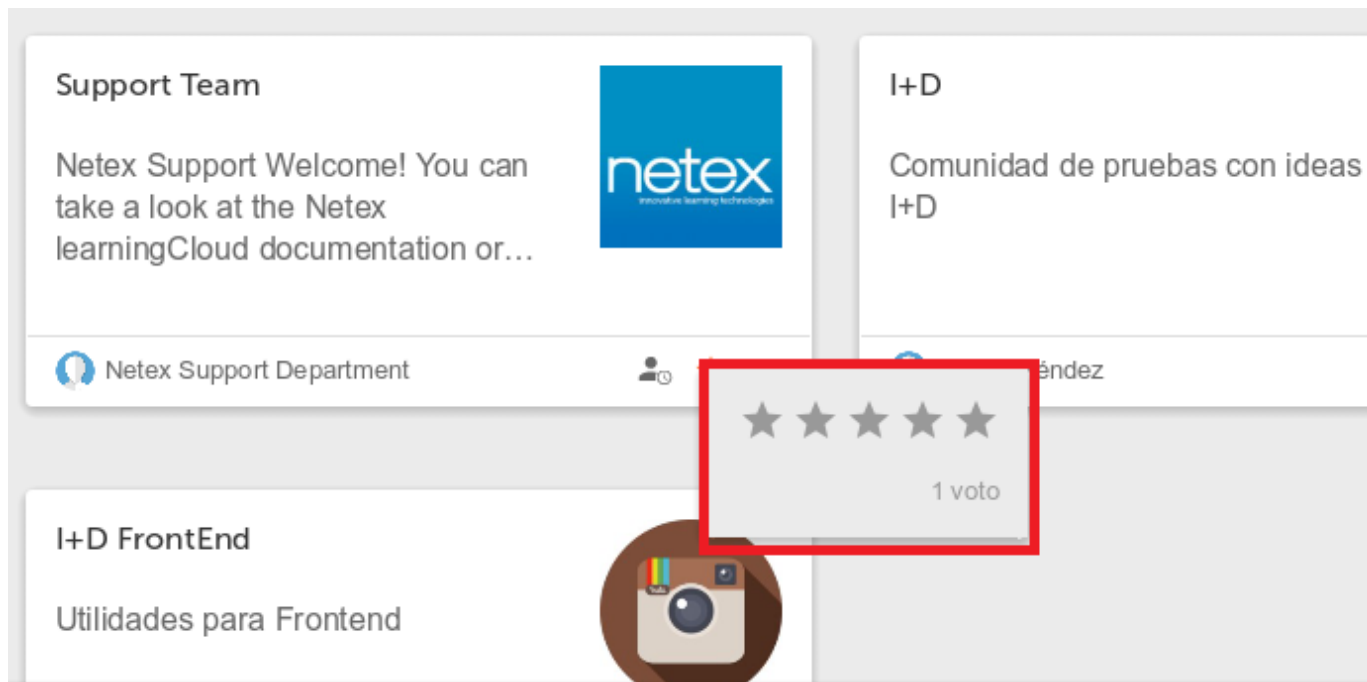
Support Team

Netex Support Welcome! You can take a look at the Netex learningCloud documentation or...

netex
innovative learning technologies

Netex Support Department

I+D

Comunidad de pruebas con ideas I+D

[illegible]éndez

1 voto

I+D FrontEnd

Utilidades para Frontend